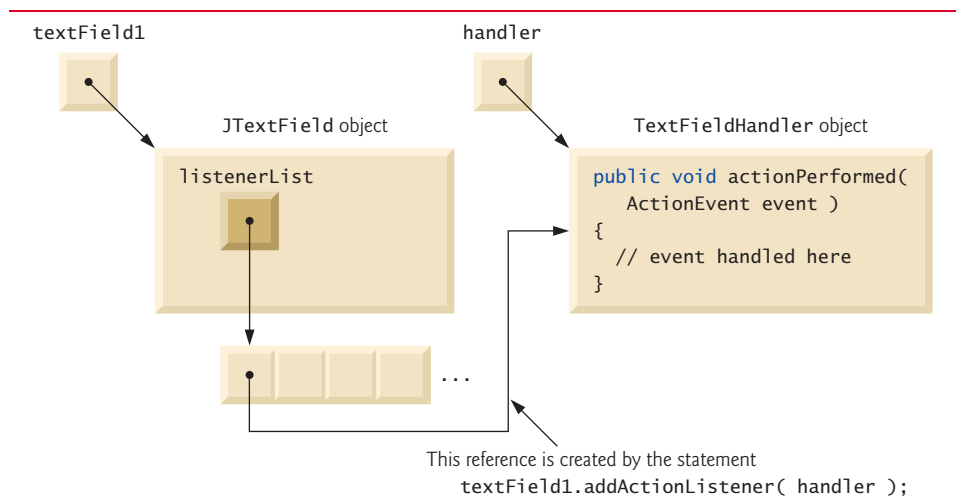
textField1

handler

JTextField object

TextFieldHandler object

listenerList

public void actionPerformed(
   ActionEvent event )
{
  // event handled here
}

...

This reference is created by the statement
textField1.addActionListener( handler );